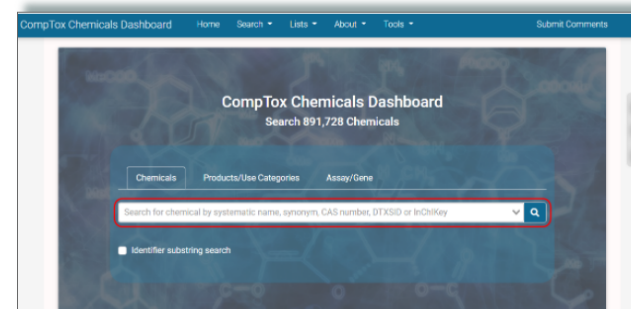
CompTox Chemicals Dashboard Home Search ▾ Lists ▾ About ▾ Tools ▾ Submit Comments

CompTox Chemicals Dashboard
Search 891,728 Chemicals

Chemicals Products/Use Categories Assay/Gene

Search for chemical by systematic name, synonym, CAS number, DTXSID or InChIKey

Identifier substring search